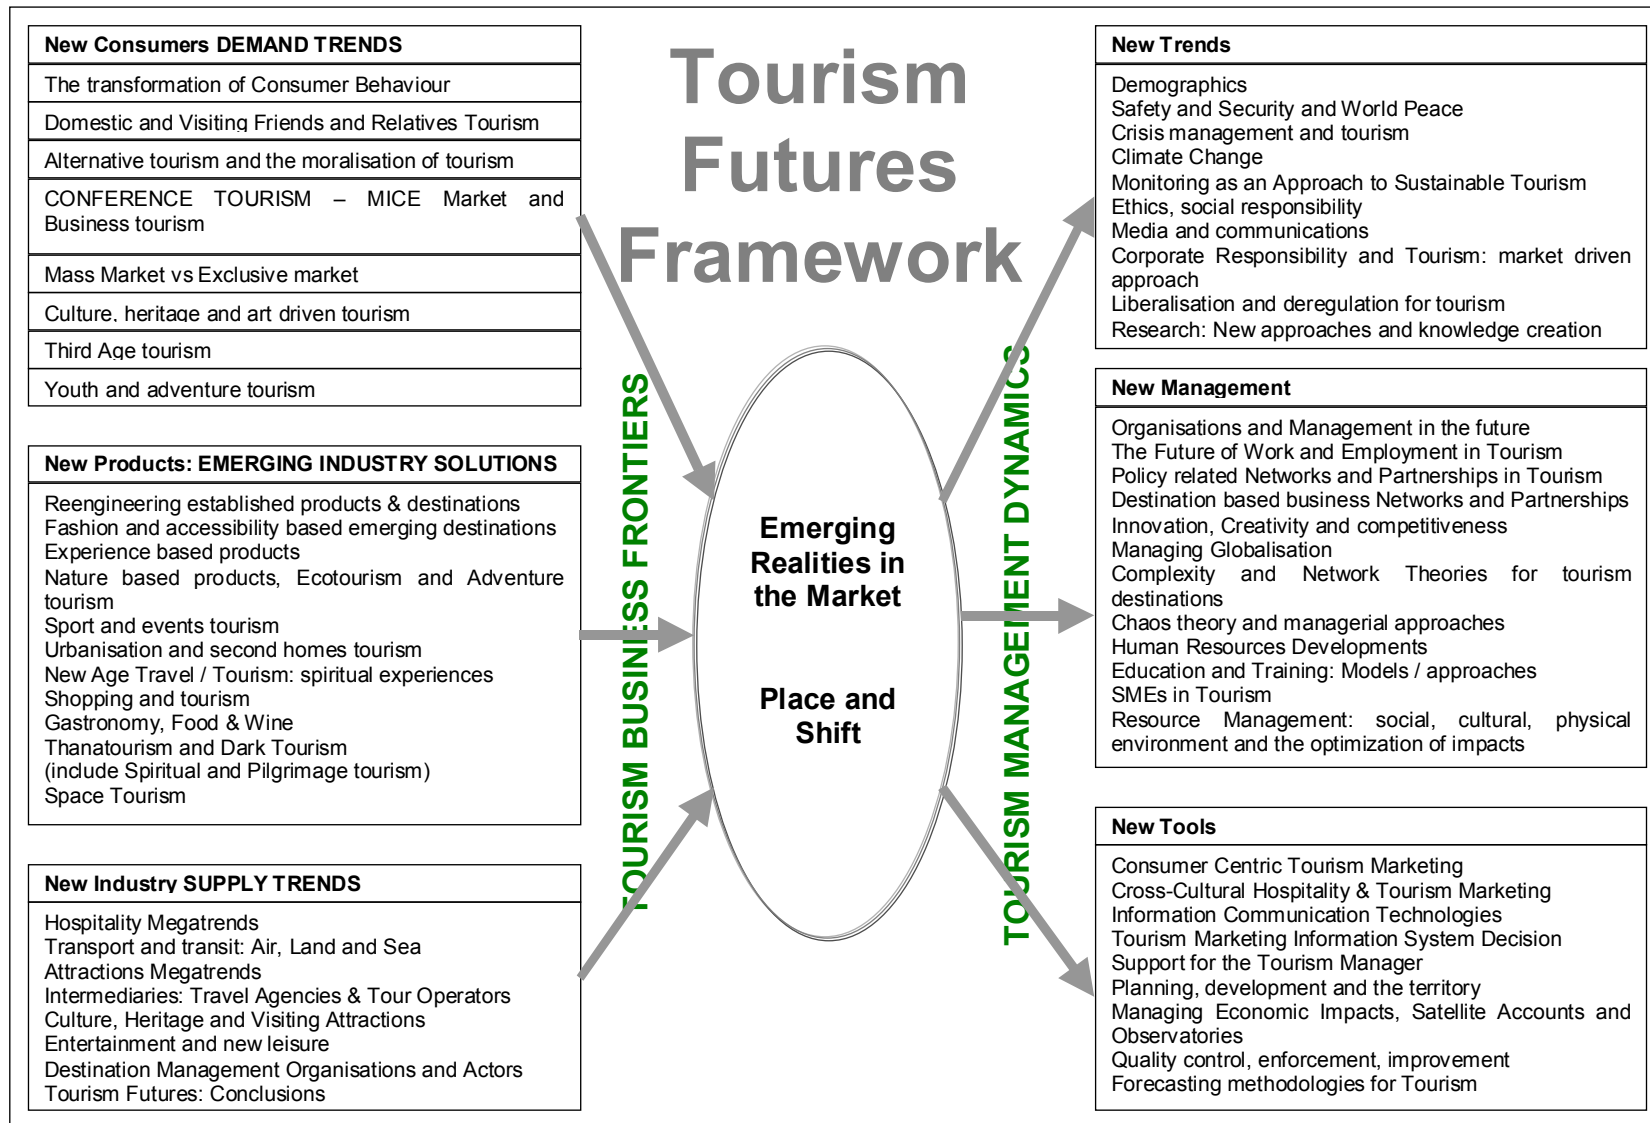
Tourism Futures Framework

New Consumers DEMAND TRENDS

The transformation of Consumer Behaviour

Domestic and Visiting Friends and Relatives Tourism

Alternative tourism and the moralisation of tourism

CONFERENCE TOURISM – MICE Market and Business tourism

Mass Market vs Exclusive market

Culture, heritage and art driven tourism

Third Age tourism

Youth and adventure tourism

New Products: EMERGING INDUSTRY SOLUTIONS

Reengineering established products & destinations
Fashion and accessibility based emerging destinations
Experience based products
Nature based products, Ecotourism and Adventure tourism
Sport and events tourism
Urbanisation and second homes tourism
New Age Travel / Tourism: spiritual experiences
Shopping and tourism
Gastronomy, Food & Wine
Thanatourism and Dark Tourism
(include Spiritual and Pilgrimage tourism)
Space Tourism

New Industry SUPPLY TRENDS

Hospitality Megatrends
Transport and transit: Air, Land and Sea
Attractions Megatrends
Intermediaries: Travel Agencies & Tour Operators
Culture, Heritage and Visiting Attractions
Entertainment and new leisure
Destination Management Organisations and Actors
Tourism Futures: Conclusions

TOURISM BUSINESS FRONTIERS

Emerging Realities in the Market

Place and Shift

TOURISM MANAGEMENT DYNAMICS

New Trends

Demographics
Safety and Security and World Peace
Crisis management and tourism
Climate Change
Monitoring as an Approach to Sustainable Tourism
Ethics, social responsibility
Media and communications
Corporate Responsibility and Tourism: market driven approach
Liberalisation and deregulation for tourism
Research: New approaches and knowledge creation

New Management

Organisations and Management in the future
The Future of Work and Employment in Tourism
Policy related Networks and Partnerships in Tourism
Destination based business Networks and Partnerships
Innovation, Creativity and competitiveness
Managing Globalisation
Complexity and Network Theories for tourism destinations
Chaos theory and managerial approaches
Human Resources Developments
Education and Training: Models / approaches
SMEs in Tourism
Resource Management: social, cultural, physical environment and the optimization of impacts

New Tools

Consumer Centric Tourism Marketing
Cross-Cultural Hospitality & Tourism Marketing
Information Communication Technologies
Tourism Marketing Information System Decision
Support for the Tourism Manager
Planning, development and the territory
Managing Economic Impacts, Satellite Accounts and Observatories
Quality control, enforcement, improvement
Forecasting methodologies for Tourism